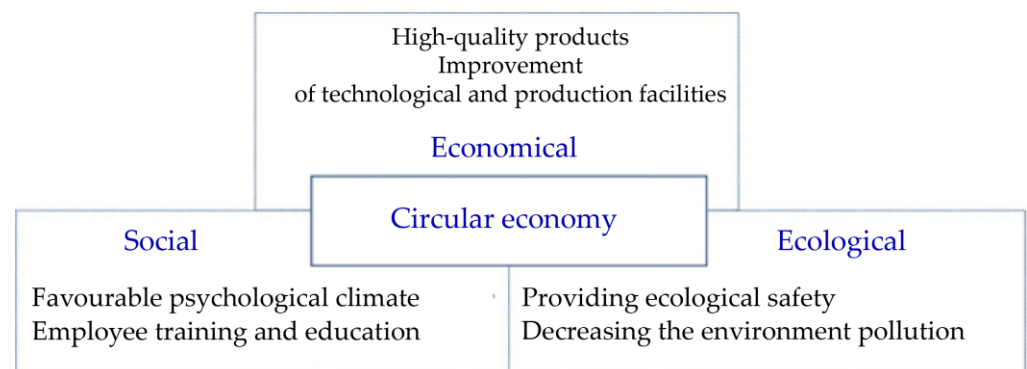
High-quality products
Improvement
of technological and production facilities

Economical

Circular economy

Social

Favourable psychological climate
Employee training and education

Ecological

Providing ecological safety
Decreasing the environment pollution